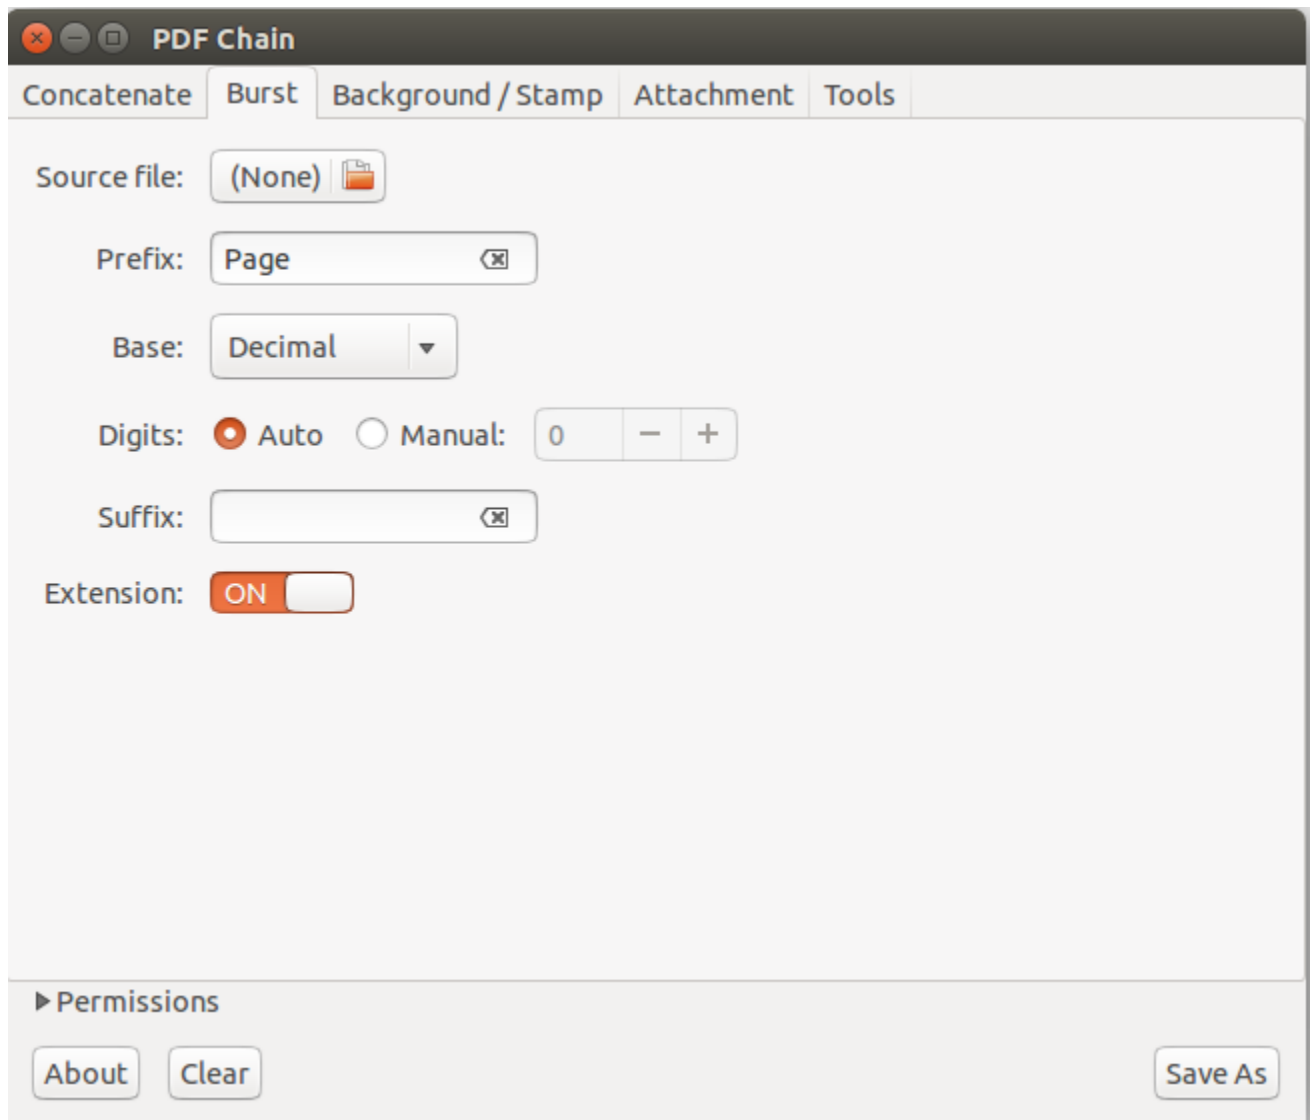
PDF Chain

Concatenate | Burst | Background / Stamp | Attachment | Tools

Source file: (None)

Prefix: Page

Base: Decimal

Digits: Auto Manual: 0 − +

Suffix:

Extension: ON

▶ Permissions

About Clear Save As